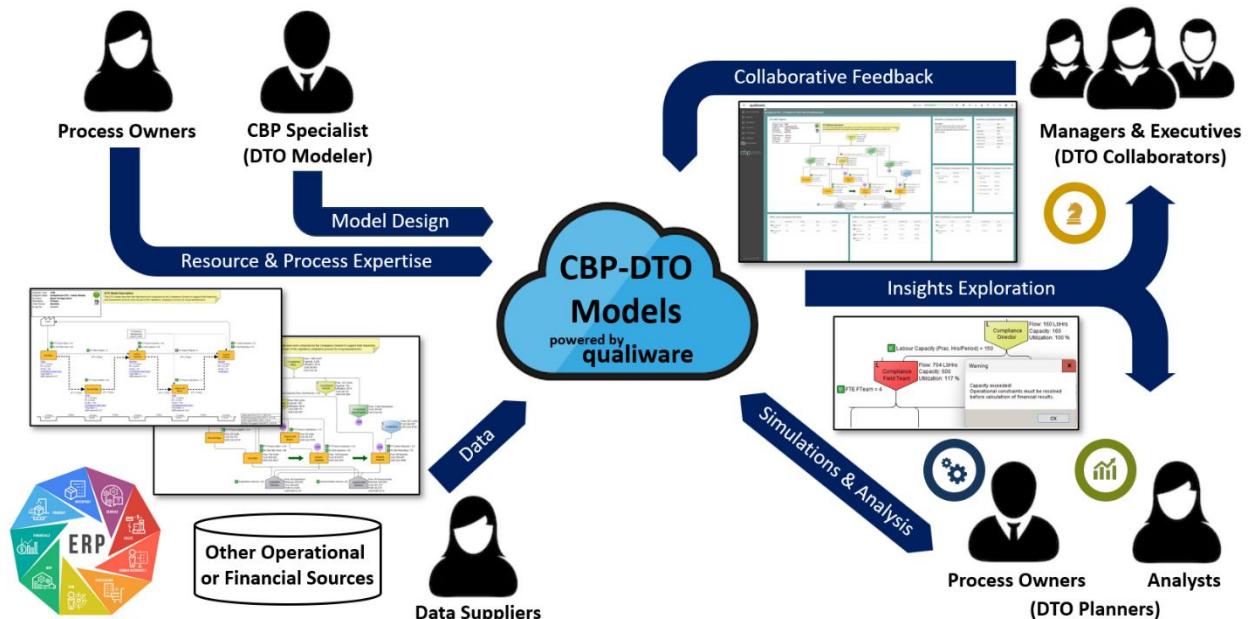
Process Owners

CBP Specialist (DTO Modeler)

Model Design

Resource & Process Expertise

Collaborative Feedback

Managers & Executives (DTO Collaborators)

CBP-DTO Models

powered by qualiware

Insights Exploration

Compliance Director

Labour Capacity (Prac. Hrs/Period) = 150

Flow: 100 Lt/Hrs
Capacity: 100
Utilization: 100 %

Compliance Field Team

Flow: 704 Lt/Hrs
Capacity: 600
Utilization: 117 %

FTE FTeam = 4

Warning

Capacity exceeded!
Operational constraints must be resolved before calculation of financial results.

OK

Data

Simulations & Analysis

ERP

Other Operational or Financial Sources

Data Suppliers

Process Owners (DTO Planners)

Analysts